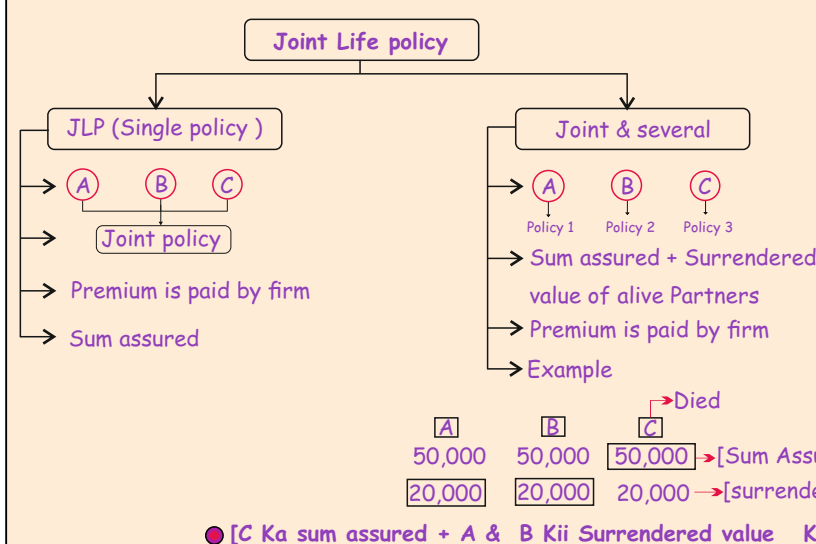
Joint Life policy

JLP (Single policy )

A B C

Joint policy

Premium is paid by firm

Sum assured

Joint & several

A B C

Policy 1 Policy 2 Policy 3

Sum assured + Surrendered value of alive Partners

Premium is paid by firm

Example

Died

| A | B | C |
|---|---|---|
| 50,000 | 50,000 | 50,000 |
| 20,000 | 20,000 | 20,000 |

[Sum Ass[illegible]

[surrende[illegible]

[C Ka sum assured + A & B Kii Surrendered value K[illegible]